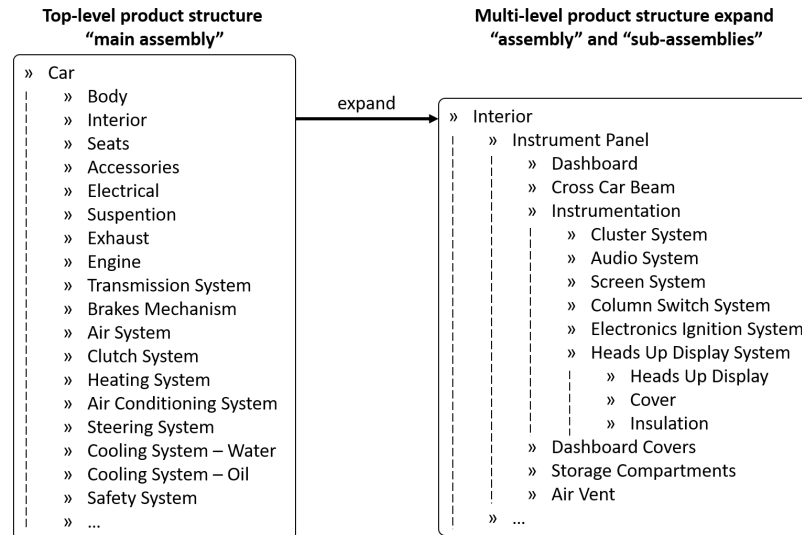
Top-level product structure
"main assembly"

» Car
» Body
» Interior
» Seats
» Accessories
» Electrical
» Suspention
» Exhaust
» Engine
» Transmission System
» Brakes Mechanism
» Air System
» Clutch System
» Heating System
» Air Conditioning System
» Steering System
» Cooling System – Water
» Cooling System – Oil
» Safety System
» ...

expand

Multi-level product structure expand
"assembly" and "sub-assemblies"

» Interior
» Instrument Panel
» Dashboard
» Cross Car Beam
» Instrumentation
» Cluster System
» Audio System
» Screen System
» Column Switch System
» Electronics Ignition System
» Heads Up Display System
» Heads Up Display
» Cover
» Insulation
» Dashboard Covers
» Storage Compartments
» Air Vent
» ...